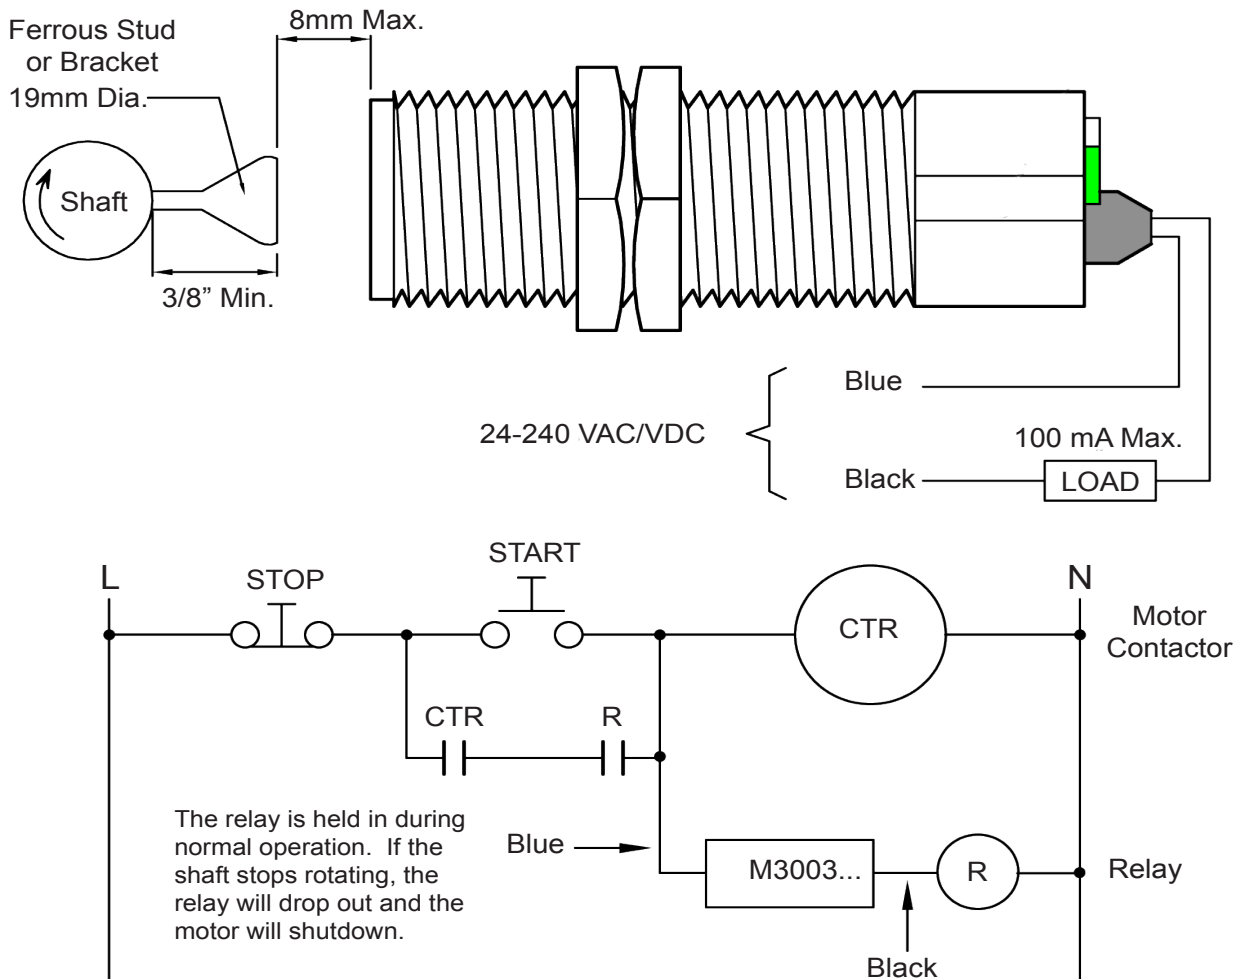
Ferrous Stud or Bracket
19mm Dia.

8mm Max.

Shaft

3/8" Min.

Blue

24-240 VAC/VDC

100 mA Max.

Black

LOAD

L

STOP

START

N

CTR

Motor Contactor

CTR

R

The relay is held in during normal operation. If the shaft stops rotating, the relay will drop out and the motor will shutdown.

Blue

M3003...

R

Relay

Black